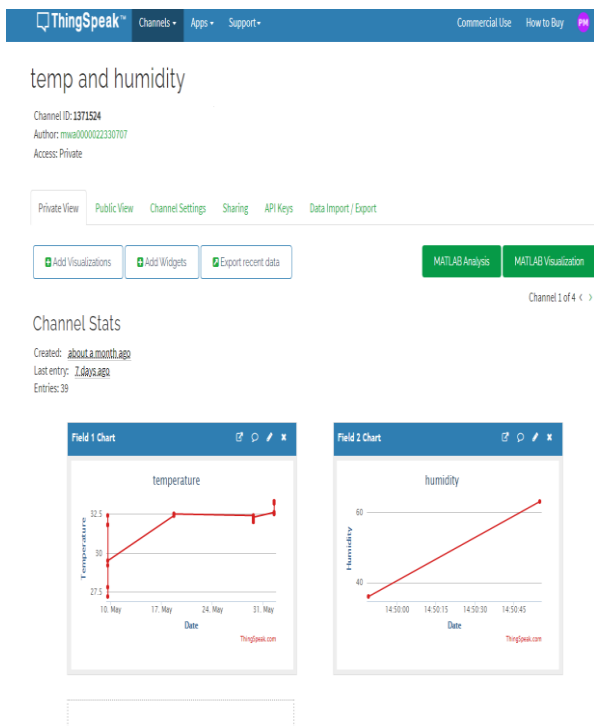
ThingSpeak™ Channels ▾ Apps ▾ Support ▾ Commercial Use How to Buy PM

temp and humidity

Channel ID: 1371524
Author: mwa0000022330707
Access: Private

Private View Public View Channel Settings Sharing API Keys Data Import / Export

Add Visualizations Add Widgets Export recent data MATLAB Analysis MATLAB Visualization

Channel 1 of 4 ‹ ›

Channel Stats

Created: about a month ago
Last entry: 7 days ago
Entries: 39

Field 1 Chart

temperature

Temperature

32.5
30
27.5

10. May 17. May 24. May 31. May

Date

ThingSpeak.com

Field 2 Chart

humidity

Humidity

60
40

14:50:00 14:50:15 14:50:30 14:50:45

Date

ThingSpeak.com